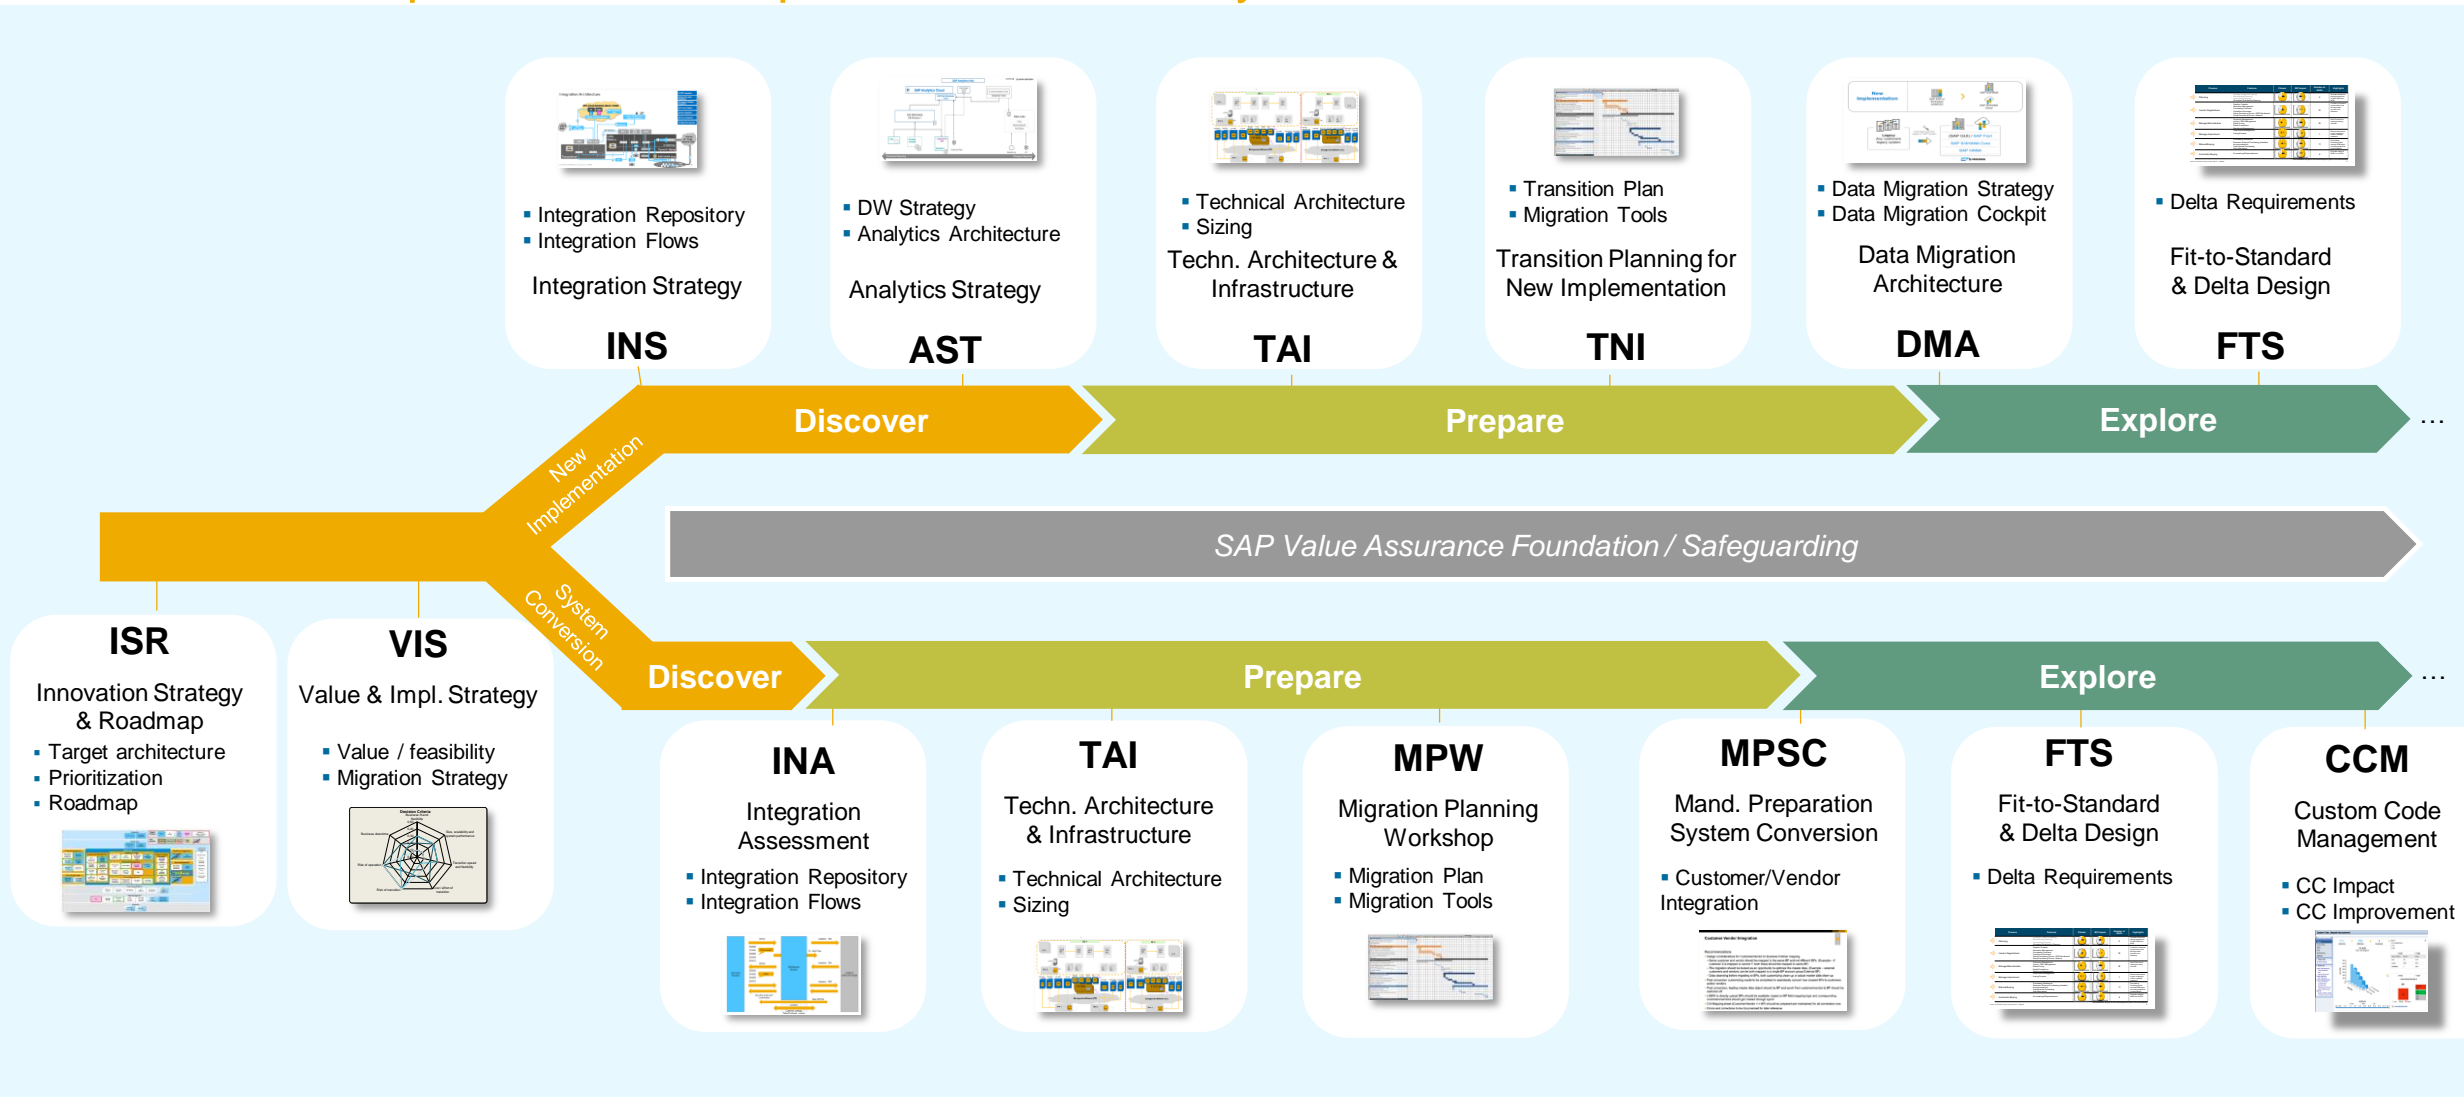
▪ Integration Repository
▪ Integration Flows

Integration Strategy

INS

▪ DW Strategy
▪ Analytics Architecture

Analytics Strategy

AST

▪ Technical Architecture
▪ Sizing

Techn. Architecture & Infrastructure

TAI

▪ Transition Plan
▪ Migration Tools

Transition Planning for New Implementation

TNI

▪ Data Migration Strategy
▪ Data Migration Cockpit

Data Migration Architecture

DMA

▪ Delta Requirements

Fit-to-Standard & Delta Design

FTS

New Implementation

Discover

Prepare

Explore

…

SAP Value Assurance Foundation / Safeguarding

System Conversion

Discover

Prepare

Explore

…

ISR

Innovation Strategy & Roadmap

▪ Target architecture
▪ Prioritization
▪ Roadmap

VIS

Value & Impl. Strategy

▪ Value / feasibility
▪ Migration Strategy

INA

Integration Assessment

▪ Integration Repository
▪ Integration Flows

TAI

Techn. Architecture & Infrastructure

▪ Technical Architecture
▪ Sizing

MPW

Migration Planning Workshop

▪ Migration Plan
▪ Migration Tools

MPSC

Mand. Preparation System Conversion

▪ Customer/Vendor Integration

FTS

Fit-to-Standard & Delta Design

▪ Delta Requirements

CCM

Custom Code Management

▪ CC Impact
▪ CC Improvement